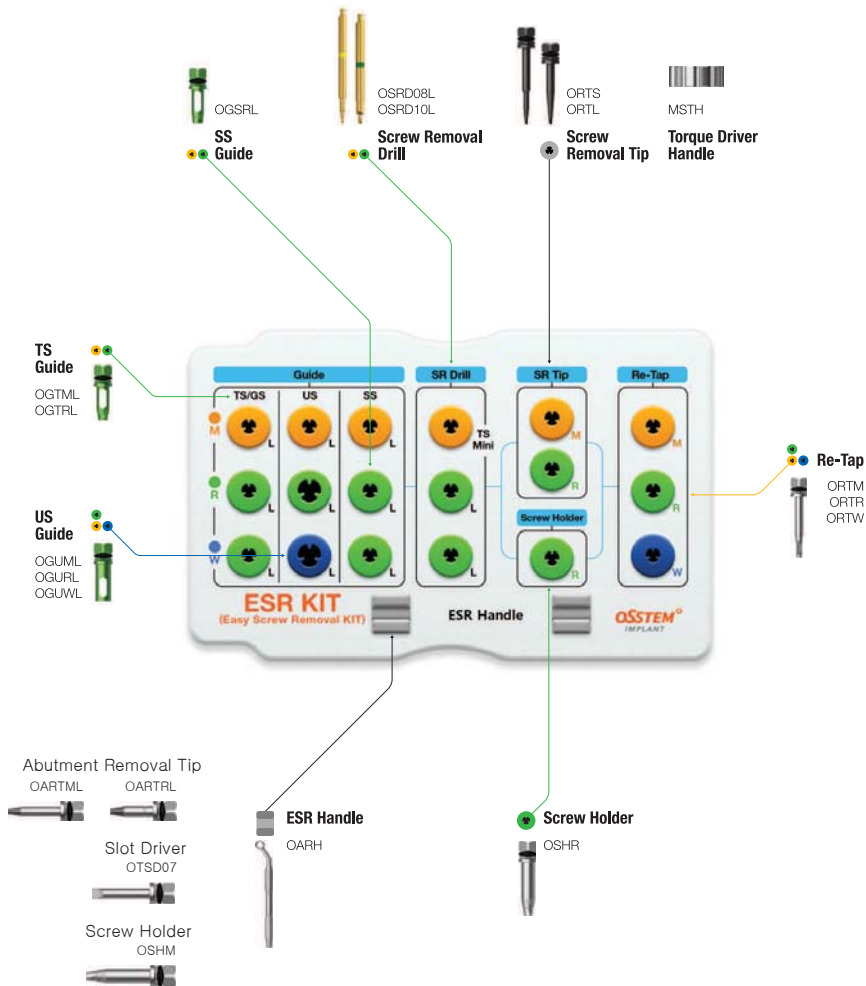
OGSRL

SS Guide

OSRD08L
OSRD10L

Screw Removal Drill

ORTS
ORTL

Screw Removal Tip

MSTH

Torque Driver Handle

TS Guide

OGTML
OGTRL

US Guide

OGUML
OGURL
OGUWL

Guide

TS/GS

US

SS

M

R

W

L

SR Drill

TS Mini

SR Tip

M

R

Screw Holder

R

Re-Tap

M

R

W

Re-Tap

ORTM
ORTR
ORTW

ESR KIT
(Easy Screw Removal KIT)

ESR Handle

OSSTEM IMPLANT

Abutment Removal Tip
OARTML
OARTRL

Slot Driver
OTSD07

Screw Holder
OSHM

ESR Handle
OARH

Screw Holder
OSHR